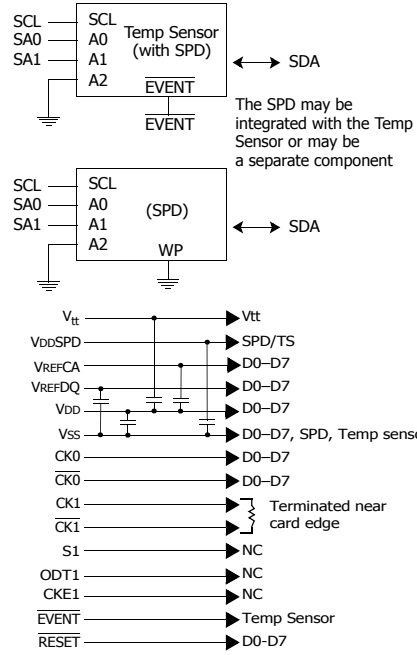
SCL
SA0
SA1
SCL
A0
A1
A2
Temp Sensor (with SPD)
$\overline{EVENT}$
$\overline{EVENT}$
SDA

The SPD may be integrated with the Temp Sensor or may be a separate component

SCL
SA0
SA1
SCL
A0
A1
A2
(SPD)
WP
SDA

$V_{tt}$
Vtt
VDDSPD
SPD/TS
VREFCA
D0–D7
VREFDQ
D0–D7
VDD
D0–D7
VSS
D0–D7, SPD, Temp sensor
CK0
D0–D7
$\overline{CK0}$
D0–D7
CK1
$\overline{CK1}$
Terminated near card edge
S1
NC
ODT1
NC
CKE1
NC
$\overline{EVENT}$
Temp Sensor
$\overline{RESET}$
D0-D7